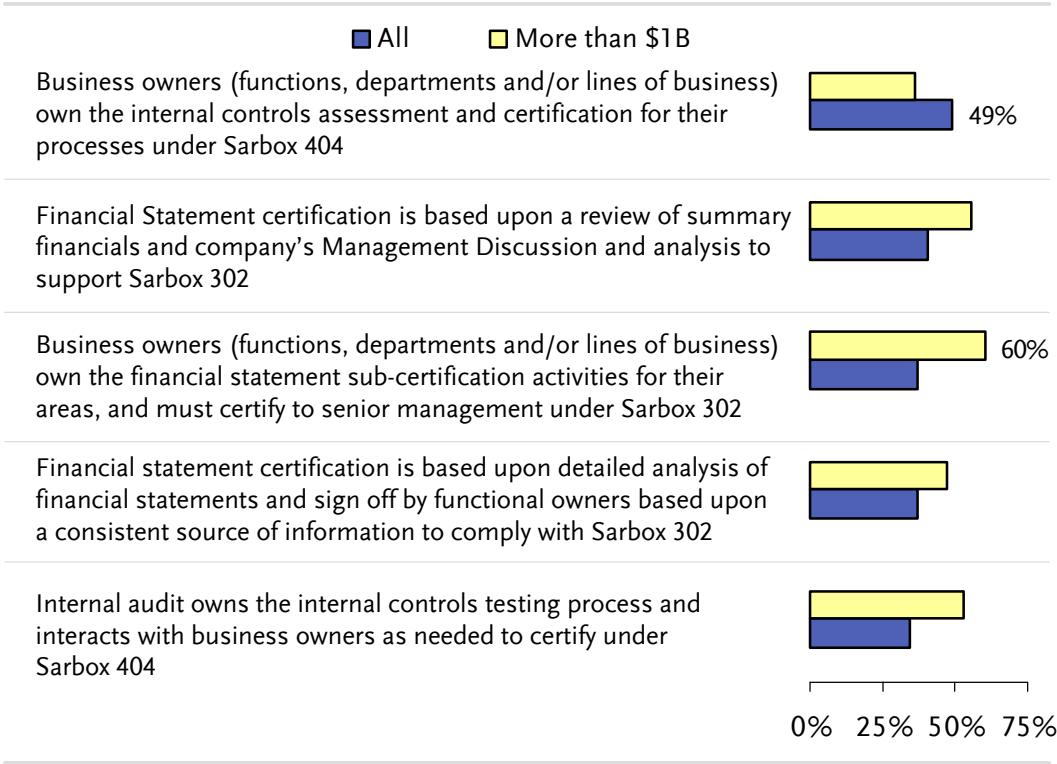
All More than $1B

Business owners (functions, departments and/or lines of business) own the internal controls assessment and certification for their processes under Sarbox 404

49%

Financial Statement certification is based upon a review of summary financials and company's Management Discussion and analysis to support Sarbox 302

Business owners (functions, departments and/or lines of business) own the financial statement sub-certification activities for their areas, and must certify to senior management under Sarbox 302

60%

Financial statement certification is based upon detailed analysis of financial statements and sign off by functional owners based upon a consistent source of information to comply with Sarbox 302

Internal audit owns the internal controls testing process and interacts with business owners as needed to certify under Sarbox 404

0% 25% 50% 75%